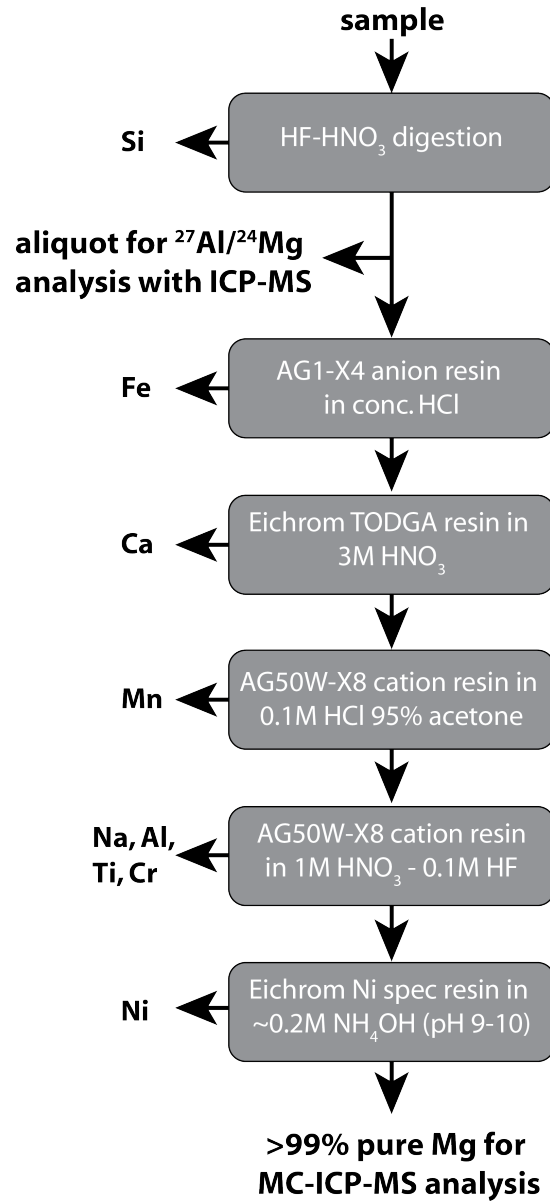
sample

Si

HF-$HNO_3$ digestion

aliquot for $^{27}Al/^{24}Mg$ analysis with ICP-MS

Fe

AG1-X4 anion resin in conc. HCl

Ca

Eichrom TODGA resin in 3M $HNO_3$

Mn

AG50W-X8 cation resin in 0.1M HCl 95% acetone

Na, Al, Ti, Cr

AG50W-X8 cation resin in 1M $HNO_3$ - 0.1M HF

Ni

Eichrom Ni spec resin in ~0.2M $NH_4OH$ (pH 9-10)

>99% pure Mg for MC-ICP-MS analysis